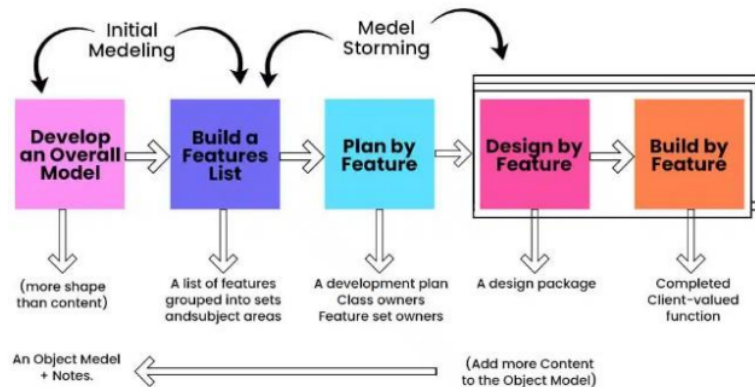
Initial Medeling

Medel Storming

Develop an Overall Model

Build a Features List

Plan by Feature

Design by Feature

Build by Feature

(more shape than content)

A list of features grouped into sets andsubject areas

A development plan
Class owners
Feature set owners

A design package

Completed Client-valued function

An Object Medel + Notes.

(Add more Content to the Object Model)